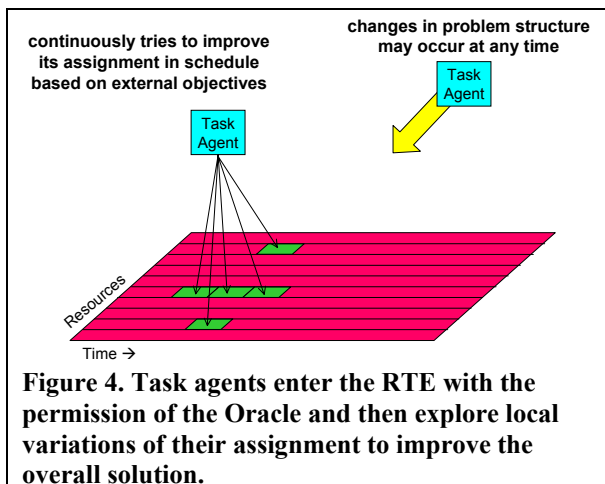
continuously tries to improve its assignment in schedule based on external objectives

changes in problem structure may occur at any time

Task Agent

Task Agent

Resources

Time →

Figure 4. Task agents enter the RTE with the permission of the Oracle and then explore local variations of their assignment to improve the overall solution.